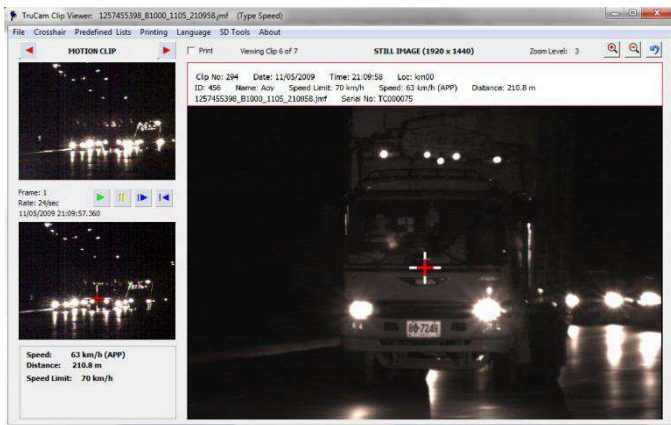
TruCam Clip Viewer: 1257455398_B1000_1105_210958.jmf (Type Speed)

File Crosshair Predefined Lists Printing Language SD Tools About

MOTION CLIP

Print Viewing Clip 6 of 7 STILL IMAGE (1920 x 1440) Zoom Level: 3

Clip No: 294 Date: 11/05/2009 Time: 21:09:58 Loc: km00
ID: 456 Name: Aoy Speed Limit: 70 km/h Speed: 63 km/h (APP) Distance: 210.8 m
1257455398_B1000_1105_210958.jmf Serial No: TC000075

Frame: 1
Rate: 24/sec
11/05/2009 21:09:57.360

Speed: 63 km/h (APP)
Distance: 210.8 m
Speed Limit: 70 km/h

80-7248